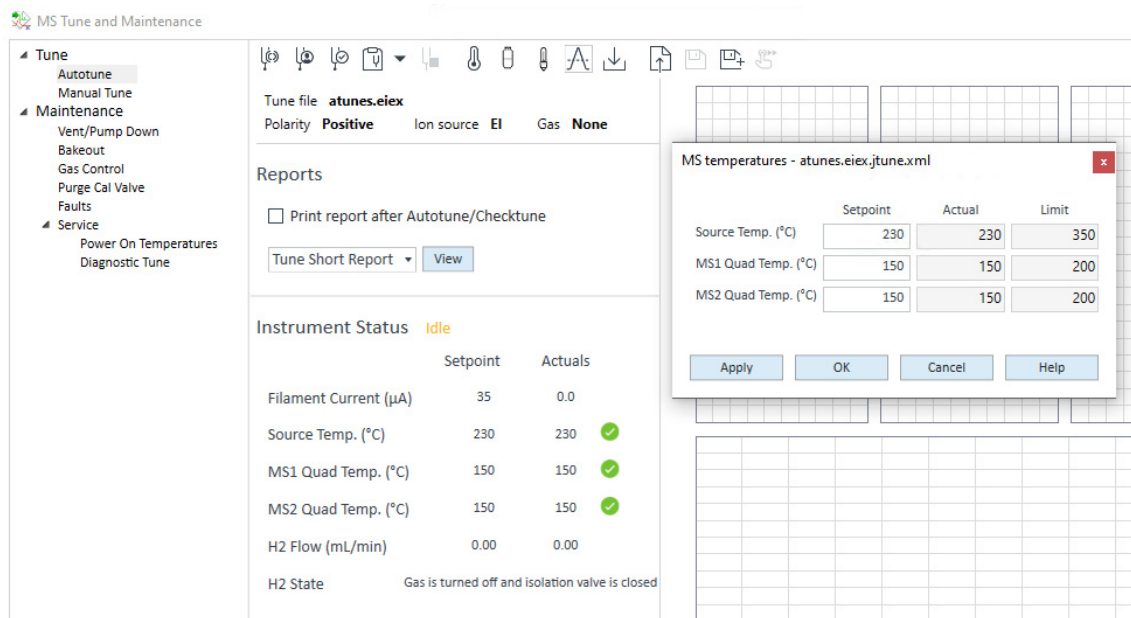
MS Tune and Maintenance

Tune
Autotune
Manual Tune
Maintenance
Vent/Pump Down
Bakeout
Gas Control
Purge Cal Valve
Faults
Service
Power On Temperatures
Diagnostic Tune

Tune file atunes.eiex
Polarity Positive Ion source EI Gas None

Reports

Print report after Autotune/Checktune

Tune Short Report View

Instrument Status Idle

| | Setpoint | Actuals |
|---|---|---|
| Filament Current (µA) | 35 | 0.0 |
| Source Temp. (°C) | 230 | 230 |
| MS1 Quad Temp. (°C) | 150 | 150 |
| MS2 Quad Temp. (°C) | 150 | 150 |
| H2 Flow (mL/min) | 0.00 | 0.00 |

H2 State Gas is turned off and isolation valve is closed

MS temperatures - atunes.eiex.jtune.xml

| | Setpoint | Actual | Limit |
|---|---|---|---|
| Source Temp. (°C) | 230 | 230 | 350 |
| MS1 Quad Temp. (°C) | 150 | 150 | 200 |
| MS2 Quad Temp. (°C) | 150 | 150 | 200 |

Apply OK Cancel Help